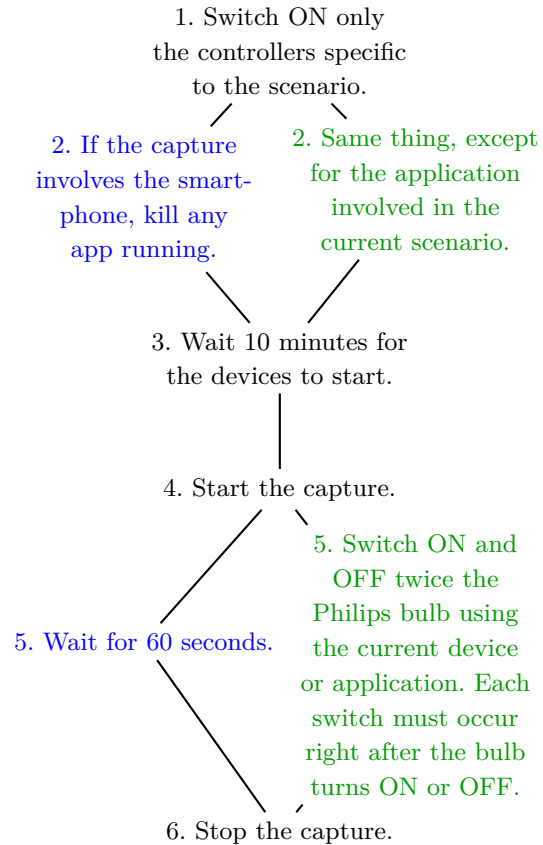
1. Switch ON only the controllers specific to the scenario.

2. If the capture involves the smartphone, kill any app running.

2. Same thing, except for the application involved in the current scenario.

3. Wait 10 minutes for the devices to start.

4. Start the capture.

5. Wait for 60 seconds.

5. Switch ON and OFF twice the Philips bulb using the current device or application. Each switch must occur right after the bulb turns ON or OFF.

6. Stop the capture.